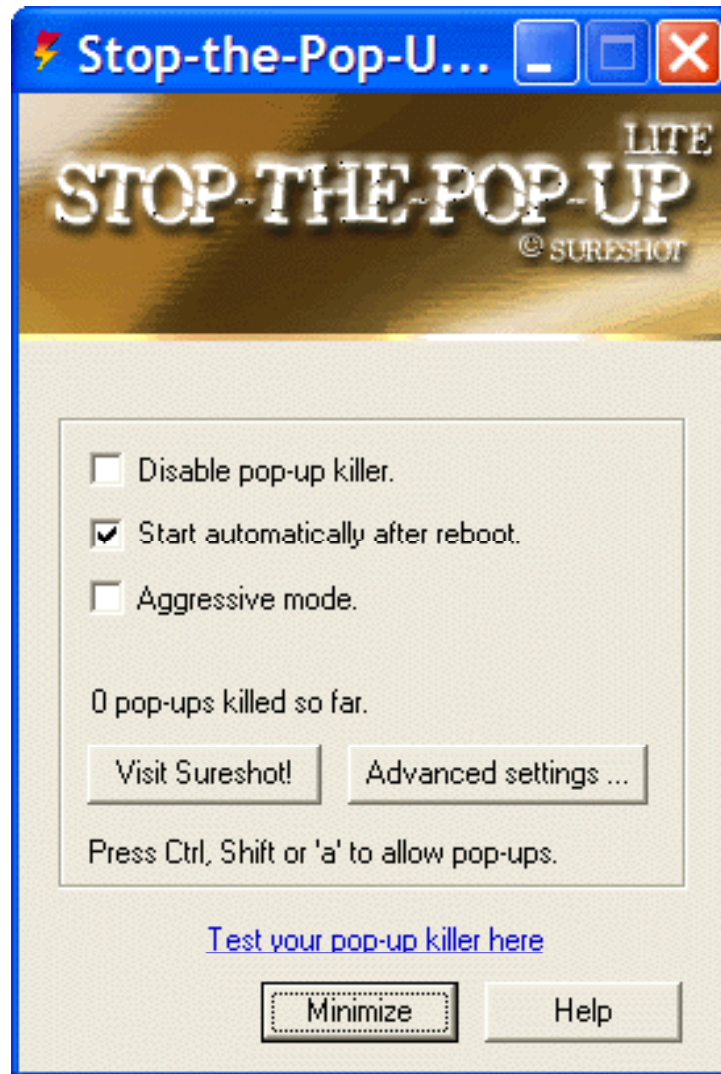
Stop-the-Pop-U...

LITE
STOP-THE-POP-UP
© SURESHOT

Disable pop-up killer.

Start automatically after reboot.

Aggressive mode.

0 pop-ups killed so far.

Visit Sureshot!

Advanced settings ...

Press Ctrl, Shift or 'a' to allow pop-ups.

Test your pop-up killer here

Minimize

Help